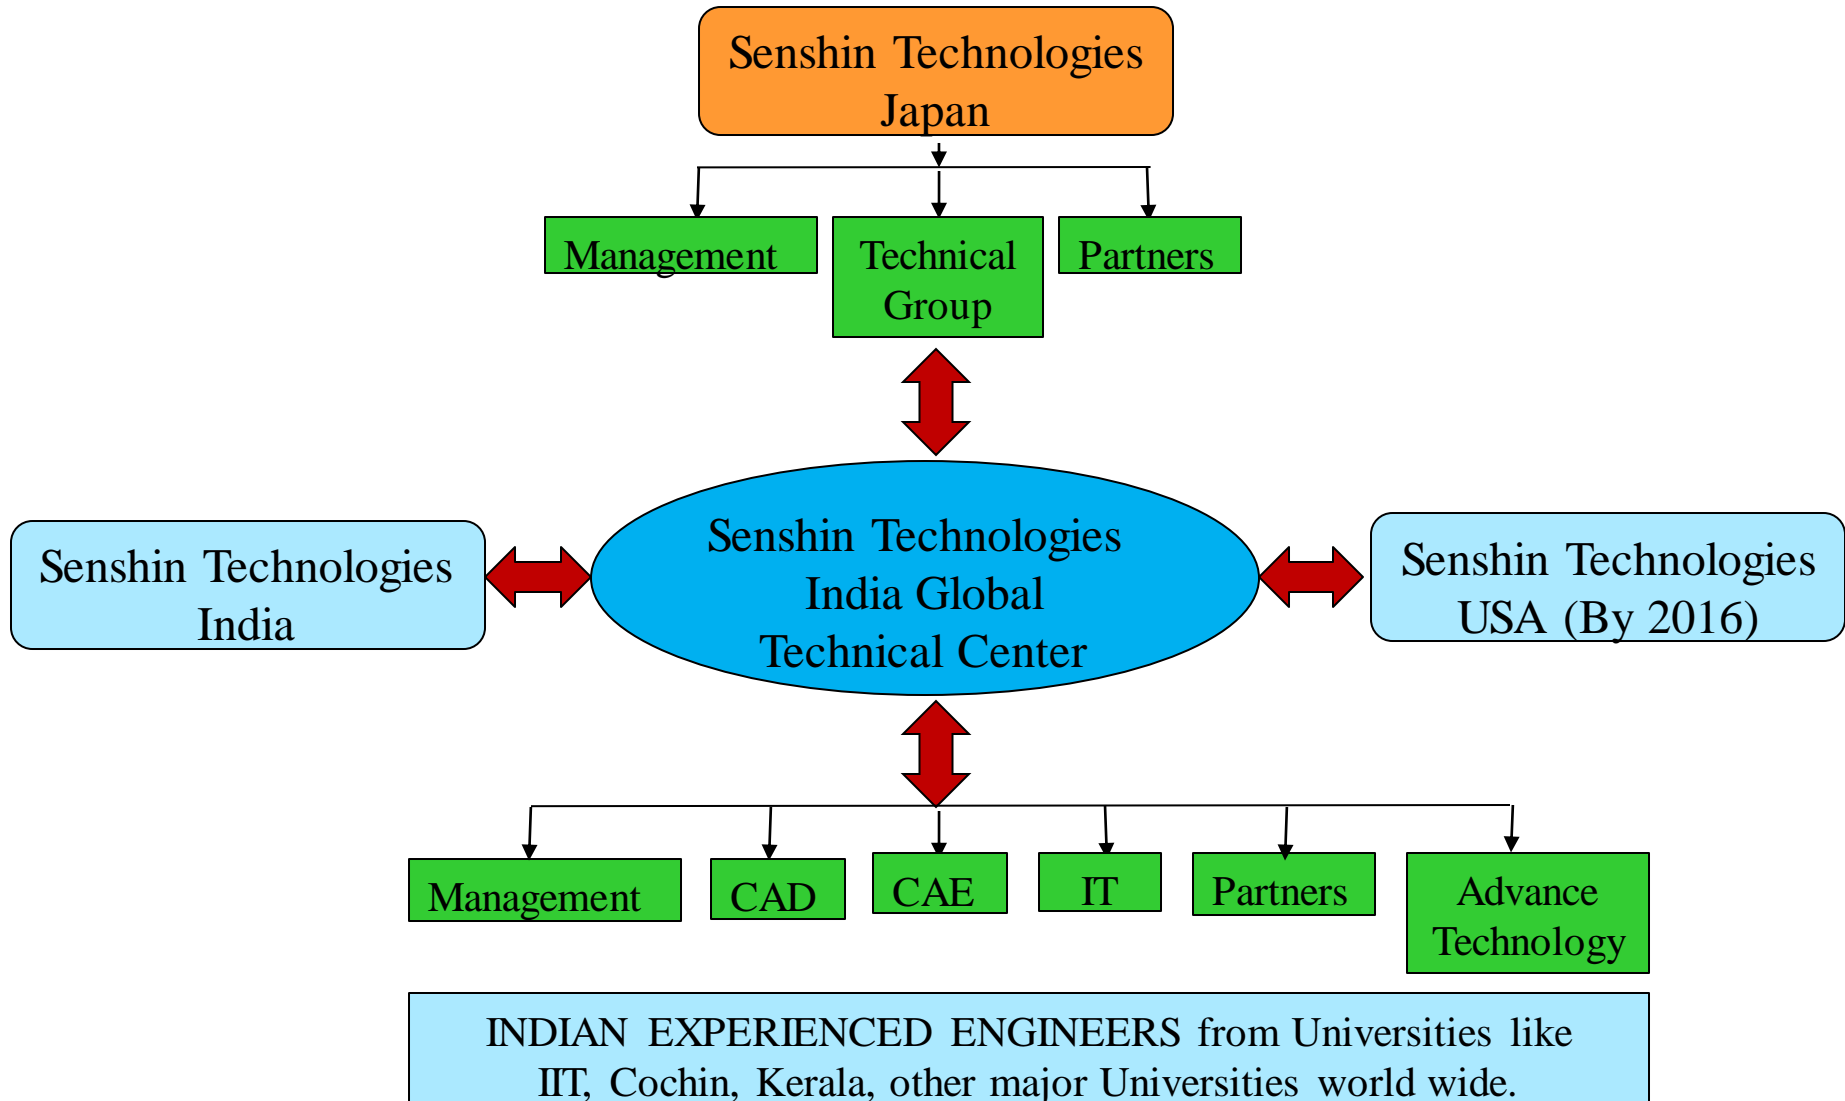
Senshin Technologies Japan

Management

Technical Group

Partners

Senshin Technologies India

Senshin Technologies India Global Technical Center

Senshin Technologies USA (By 2016)

Management

CAD

CAE

IT

Partners

Advance Technology

INDIAN EXPERIENCED ENGINEERS from Universities like IIT, Cochin, Kerala, other major Universities world wide.